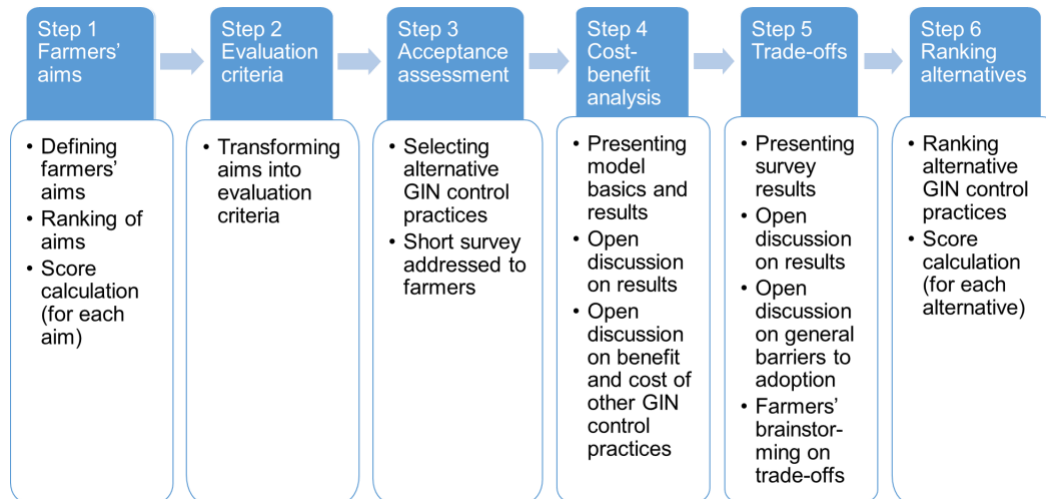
Step 1 Farmers' aims

• Defining farmers' aims
• Ranking of aims
• Score calculation (for each aim)

Step 2 Evaluation criteria

• Transforming aims into evaluation criteria

Step 3 Acceptance assessment

• Selecting alternative GIN control practices
• Short survey addressed to farmers

Step 4 Cost-benefit analysis

• Presenting model basics and results
• Open discussion on results
• Open discussion on benefit and cost of other GIN control practices

Step 5 Trade-offs

• Presenting survey results
• Open discussion on results
• Open discussion on general barriers to adoption
• Farmers' brainstorming on trade-offs

Step 6 Ranking alternatives

• Ranking alternative GIN control practices
• Score calculation (for each alternative)